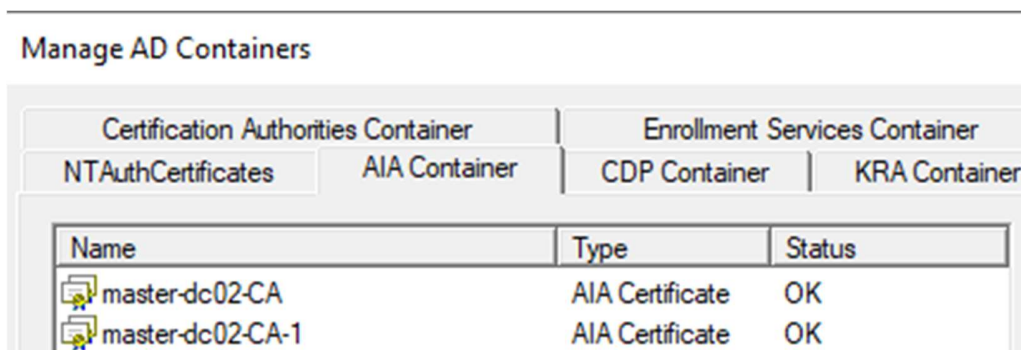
Manage AD Containers

Certification Authorities Container
Enrollment Services Container
NTAuthCertificates
AIA Container
CDP Container
KRA Container

| Name | Type | Status |
|---|---|---|
| master-dc02-CA | AIA Certificate | OK |
| master-dc02-CA-1 | AIA Certificate | OK |